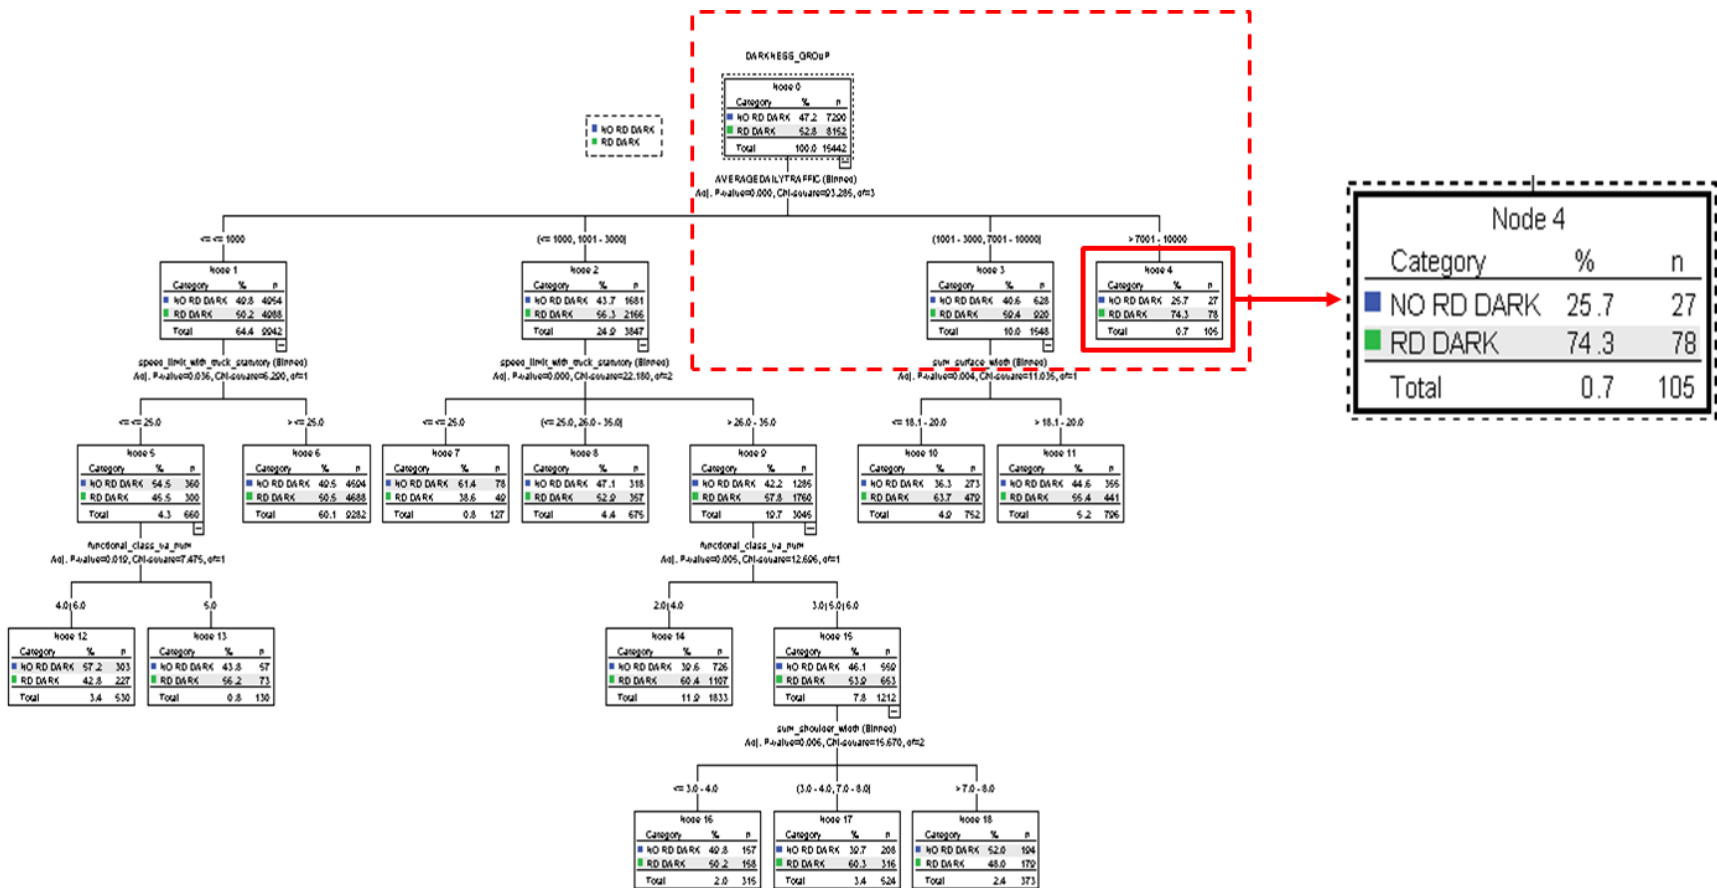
DARKNESS_GROUP

NO RD DARK
RD DARK

Node 0

| Category | % | n |
|---|---|---|
| NO RD DARK | 47.2 | 7290 |
| RD DARK | 52.8 | 8152 |
| Total | 100.0 | 15442 |

AVERAGEDAILYTRAFFIC (Binned)
Adj. P-value=0.000, Chi-square=93.286, df=3

<= 1000

(<= 1000, 1001 - 3000]

(1001 - 3000, 7001 - 10000]

> 7001 - 10000

Node 1

| Category | % | n |
|---|---|---|
| NO RD DARK | 49.8 | 4954 |
| RD DARK | 50.2 | 4988 |
| Total | 64.4 | 9942 |

Node 2

| Category | % | n |
|---|---|---|
| NO RD DARK | 43.7 | 1681 |
| RD DARK | 56.3 | 2166 |
| Total | 24.9 | 3847 |

Node 3

| Category | % | n |
|---|---|---|
| NO RD DARK | 40.6 | 628 |
| RD DARK | 59.4 | 920 |
| Total | 10.0 | 1548 |

Node 4

| Category | % | n |
|---|---|---|
| NO RD DARK | 25.7 | 27 |
| RD DARK | 74.3 | 78 |
| Total | 0.7 | 105 |

Node 4

| Category | % | n |
|---|---|---|
| NO RD DARK | 25.7 | 27 |
| RD DARK | 74.3 | 78 |
| Total | 0.7 | 105 |

speed_limit_with_truck_statutory (Binned)
Adj. P-value=0.036, Chi-square=6.290, df=1

speed_limit_with_truck_statutory (Binned)
Adj. P-value=0.000, Chi-square=22.180, df=2

sum_surface_width (Binned)
Adj. P-value=0.004, Chi-square=11.035, df=1

<= 25.0

> 25.0

<= 25.0

(<= 25.0, 26.0 - 35.0]

> 26.0 - 35.0

<= 18.1 - 20.0

> 18.1 - 20.0

Node 5

| Category | % | n |
|---|---|---|
| NO RD DARK | 54.5 | 360 |
| RD DARK | 45.5 | 300 |
| Total | 4.3 | 660 |

Node 6

| Category | % | n |
|---|---|---|
| NO RD DARK | 49.5 | 4594 |
| RD DARK | 50.5 | 4688 |
| Total | 60.1 | 9282 |

Node 7

| Category | % | n |
|---|---|---|
| NO RD DARK | 61.4 | 78 |
| RD DARK | 38.6 | 49 |
| Total | 0.8 | 127 |

Node 8

| Category | % | n |
|---|---|---|
| NO RD DARK | 47.1 | 318 |
| RD DARK | 52.9 | 357 |
| Total | 4.4 | 675 |

Node 9

| Category | % | n |
|---|---|---|
| NO RD DARK | 42.2 | 1286 |
| RD DARK | 57.8 | 1760 |
| Total | 19.7 | 3046 |

Node 10

| Category | % | n |
|---|---|---|
| NO RD DARK | 36.3 | 273 |
| RD DARK | 63.7 | 479 |
| Total | 4.9 | 752 |

Node 11

| Category | % | n |
|---|---|---|
| NO RD DARK | 44.6 | 355 |
| RD DARK | 55.4 | 441 |
| Total | 5.2 | 796 |

functional_class_va_num
Adj. P-value=0.019, Chi-square=7.475, df=1

functional_class_va_num
Adj. P-value=0.005, Chi-square=12.626, df=1

4.0|6.0

5.0

2.0|4.0

3.0|5.0|6.0

Node 12

| Category | % | n |
|---|---|---|
| NO RD DARK | 57.2 | 303 |
| RD DARK | 42.8 | 227 |
| Total | 3.4 | 530 |

Node 13

| Category | % | n |
|---|---|---|
| NO RD DARK | 43.8 | 57 |
| RD DARK | 56.2 | 73 |
| Total | 0.8 | 130 |

Node 14

| Category | % | n |
|---|---|---|
| NO RD DARK | 39.6 | 726 |
| RD DARK | 60.4 | 1107 |
| Total | 11.9 | 1833 |

Node 15

| Category | % | n |
|---|---|---|
| NO RD DARK | 46.1 | 559 |
| RD DARK | 53.9 | 653 |
| Total | 7.8 | 1212 |

sum_shoulder_width (Binned)
Adj. P-value=0.006, Chi-square=15.670, df=2

<= 3.0 - 4.0

(3.0 - 4.0, 7.0 - 8.0]

> 7.0 - 8.0

Node 16

| Category | % | n |
|---|---|---|
| NO RD DARK | 49.8 | 157 |
| RD DARK | 50.2 | 158 |
| Total | 2.0 | 315 |

Node 17

| Category | % | n |
|---|---|---|
| NO RD DARK | 39.7 | 208 |
| RD DARK | 60.3 | 316 |
| Total | 3.4 | 524 |

Node 18

| Category | % | n |
|---|---|---|
| NO RD DARK | 52.0 | 194 |
| RD DARK | 48.0 | 179 |
| Total | 2.4 | 373 |